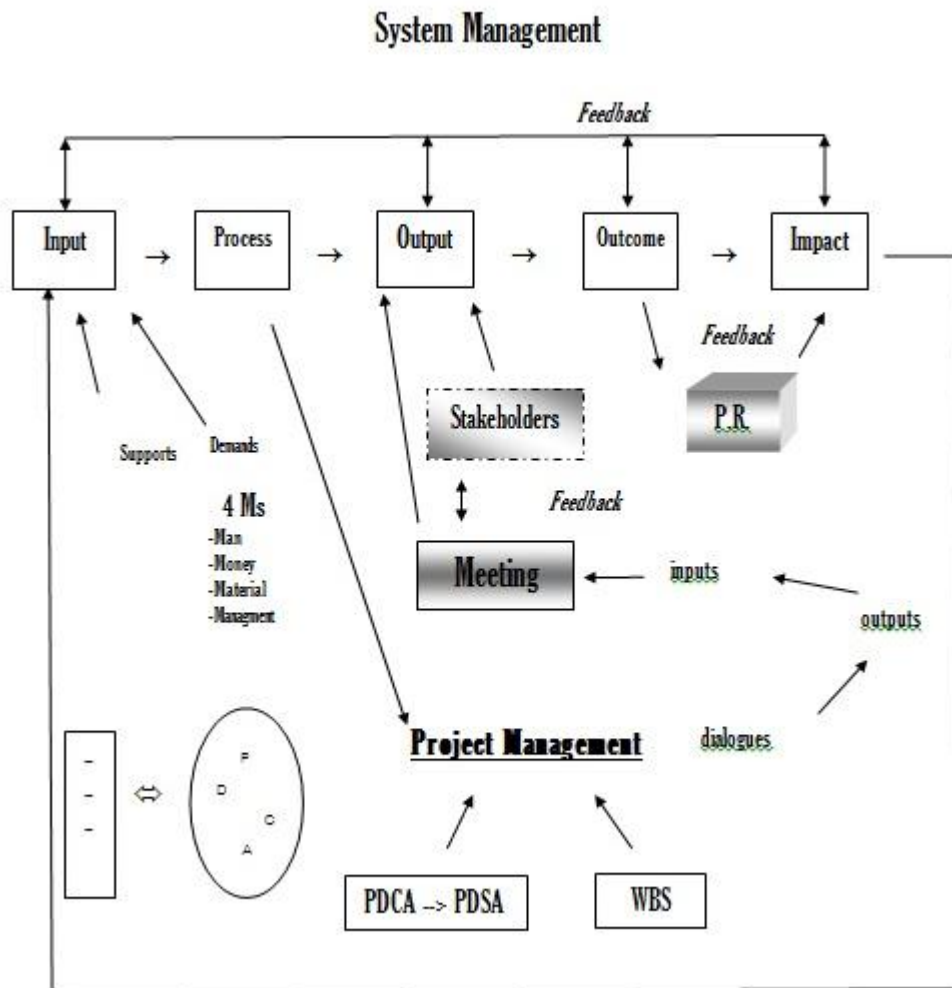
System Management

Feedback

Input → Process → Output → Outcome → Impact

Feedback

Stakeholders

P.R.

Supports

Demands

4 Ms
-Man
-Money
-Material
-Managment

Feedback

Meeting

inputs

outputs

Project Management

dialogues

-
-
-

⇔

P
D
C
A

PDCA --> PDSA

WBS